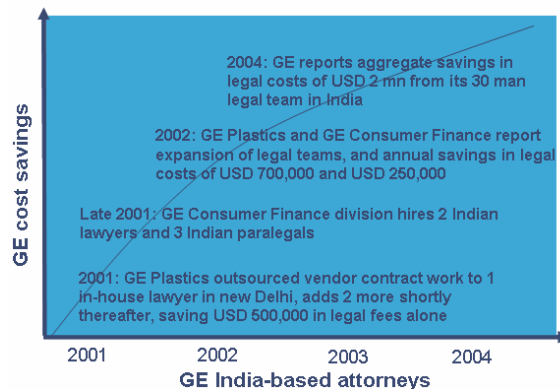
GE cost savings

2004: GE reports aggregate savings in legal costs of USD 2 mn from its 30 man legal team in India

2002: GE Plastics and GE Consumer Finance report expansion of legal teams, and annual savings in legal costs of USD 700,000 and USD 250,000

Late 2001: GE Consumer Finance division hires 2 Indian lawyers and 3 Indian paralegals

2001: GE Plastics outsourced vendor contract work to 1 in-house lawyer in new Delhi, adds 2 more shortly thereafter, saving USD 500,000 in legal fees alone

2001 2002 2003 2004

GE India-based attorneys